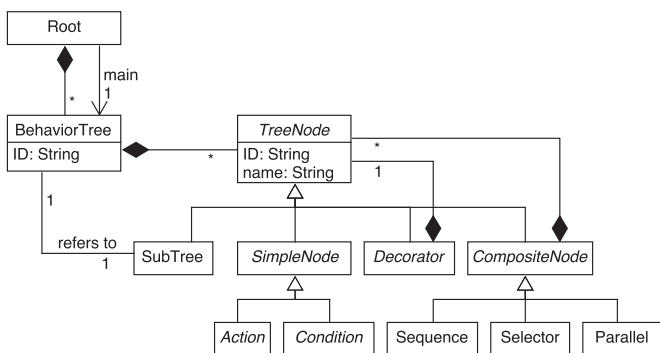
Root

main

1

*

BehaviorTree

ID: String

*

TreeNode

ID: String

name: String

*

1

1

refers to

1

SubTree

SimpleNode

Decorator

CompositeNode

Action

Condition

Sequence

Selector

Parallel